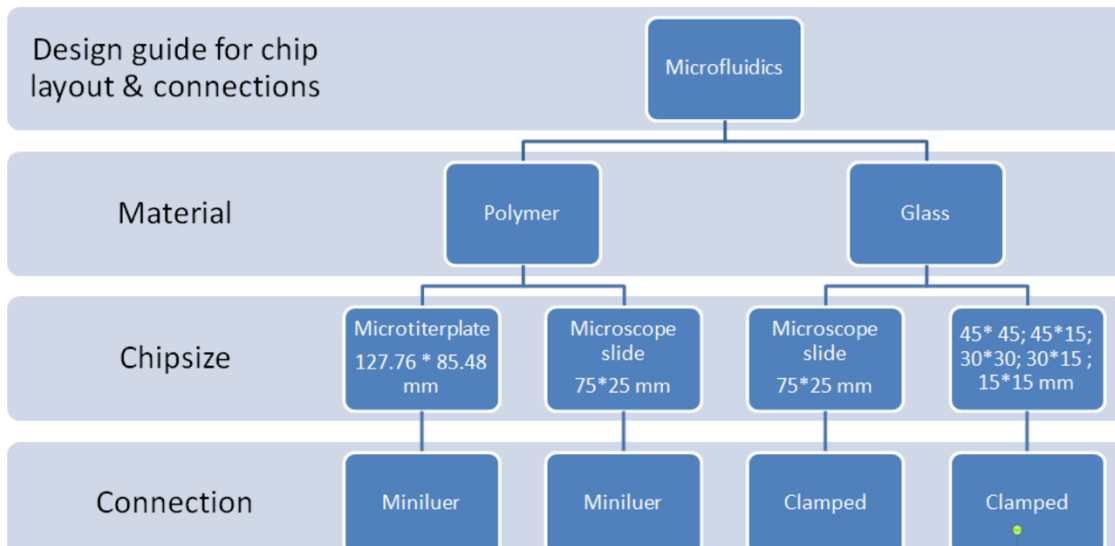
Design guide for chip layout & connections

Microfluidics

Material

Polymer

Glass

Chipsize

Microtiterplate 127.76 * 85.48 mm

Microscope slide 75*25 mm

Microscope slide 75*25 mm

45* 45; 45*15; 30*30; 30*15 ; 15*15 mm

Connection

Miniluer

Miniluer

Clamped

Clamped